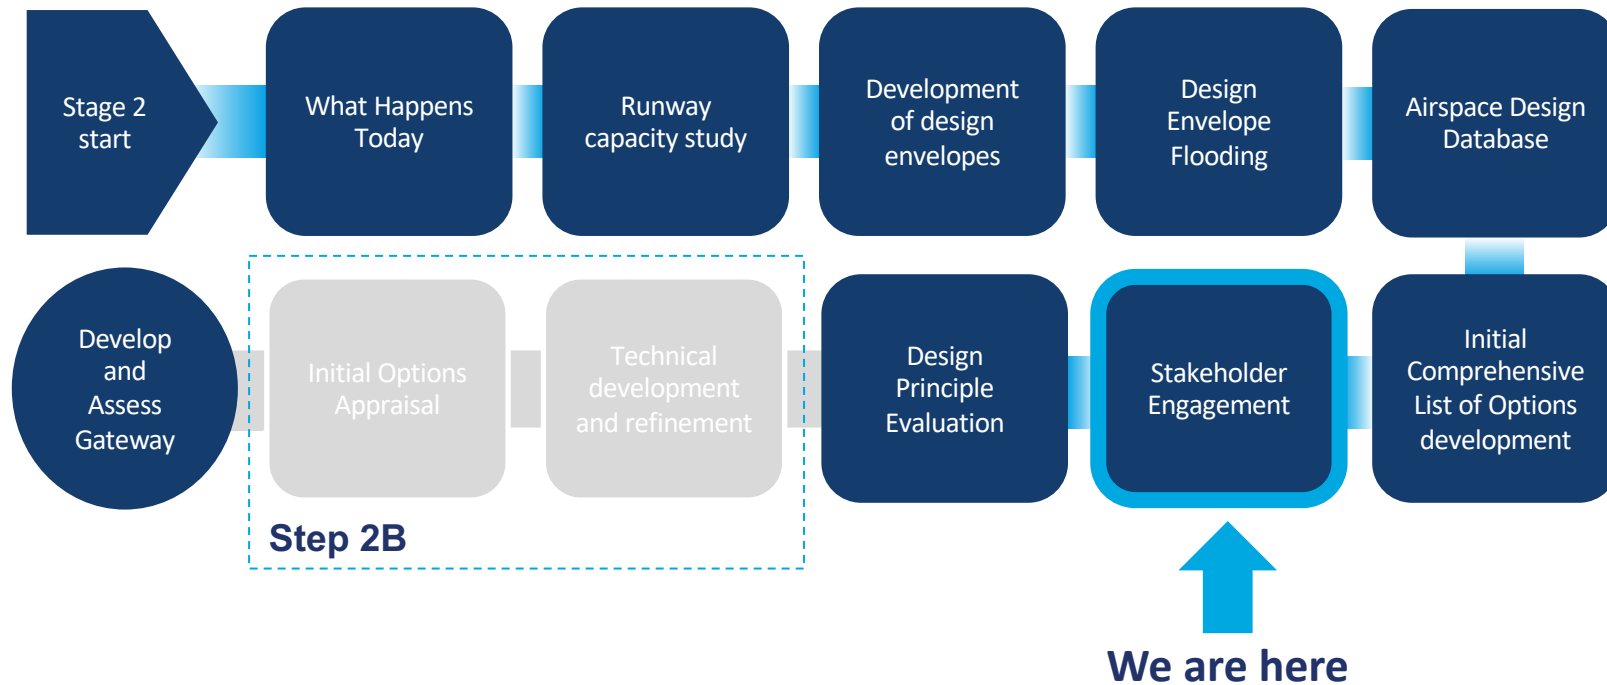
Stage 2 start

What Happens Today

Runway capacity study

Development of design envelopes

Design Envelope Flooding

Airspace Design Database

Initial Comprehensive List of Options development

Stakeholder Engagement

Design Principle Evaluation

Technical development and refinement

Initial Options Appraisal

Develop and Assess Gateway

Step 2B

We are here